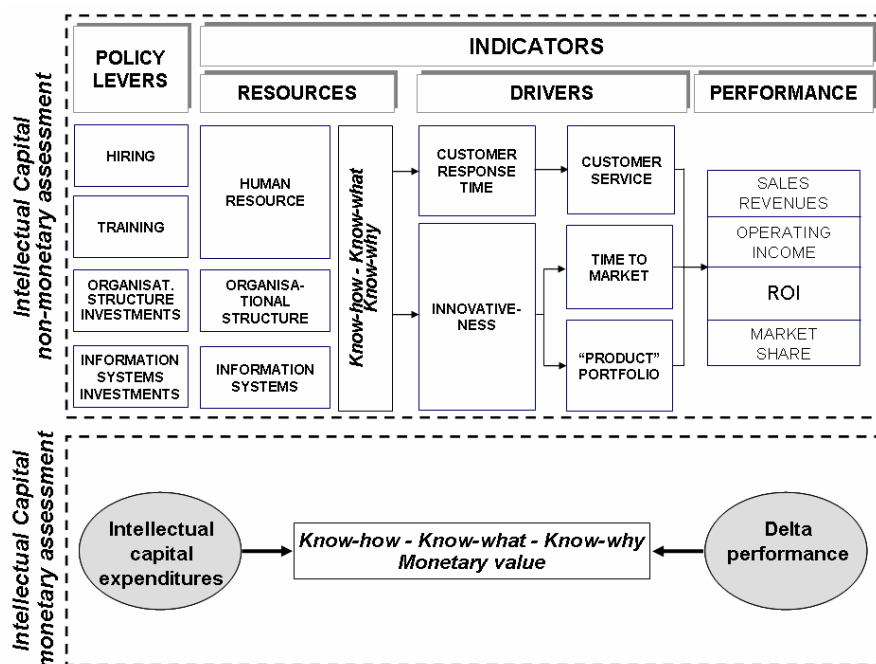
Intellectual Capital non-monetary assessment

POLICY LEVERS

INDICATORS

RESOURCES

DRIVERS

PERFORMANCE

HIRING

TRAINING

ORGANISAT. STRUCTURE INVESTMENTS

INFORMATION SYSTEMS INVESTMENTS

HUMAN RESOURCE

ORGANISATIONAL STRUCTURE

INFORMATION SYSTEMS

Know-how - Know-what Know-why

CUSTOMER RESPONSE TIME

INNOVATIVENESS

CUSTOMER SERVICE

TIME TO MARKET

"PRODUCT" PORTFOLIO

SALES REVENUES

OPERATING INCOME

ROI

MARKET SHARE

Intellectual Capital monetary assessment

Intellectual capital expenditures

Know-how - Know-what - Know-why Monetary value

Delta performance